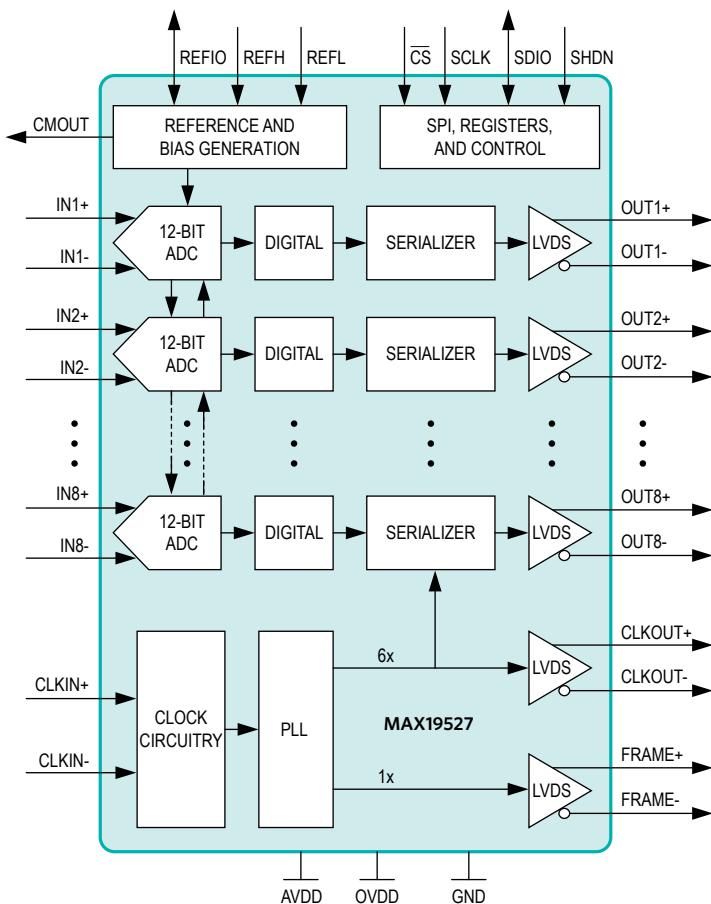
REFIO REFH REFL $\overline{CS}$ SCLK SDIO SHDN

CMOUT

REFERENCE AND BIAS GENERATION

SPI, REGISTERS, AND CONTROL

IN1+
IN1-
12-BIT ADC
DIGITAL
SERIALIZER
LVDS
OUT1+
OUT1-

IN2+
IN2-
12-BIT ADC
DIGITAL
SERIALIZER
LVDS
OUT2+
OUT2-

IN8+
IN8-
12-BIT ADC
DIGITAL
SERIALIZER
LVDS
OUT8+
OUT8-

CLKIN+
CLKIN-
CLOCK CIRCUITRY
PLL
6x
LVDS
CLKOUT+
CLKOUT-

MAX19527

1x
LVDS
FRAME+
FRAME-

AVDD OVDD GND